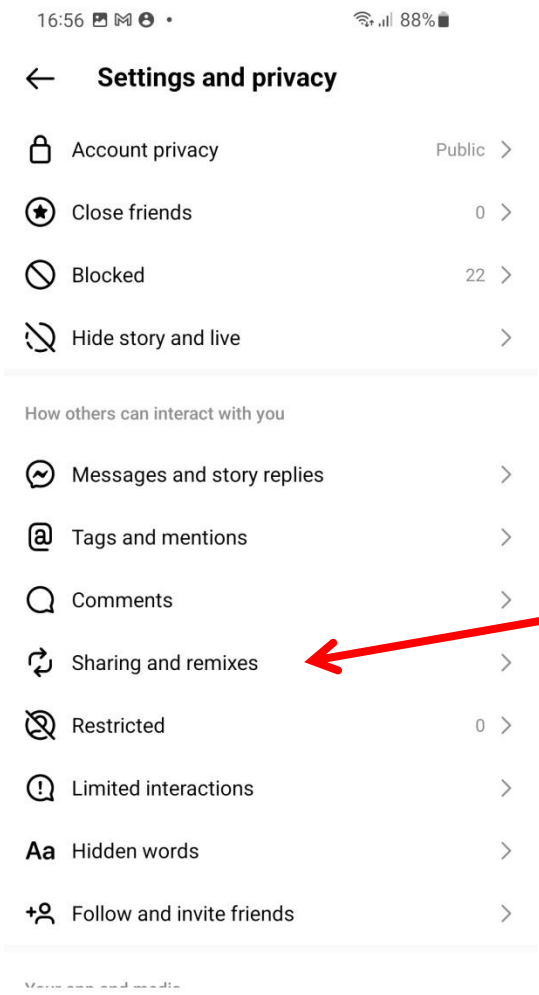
16:56 88%

Settings and privacy

Account privacy Public

Close friends 0

Blocked 22

Hide story and live

How others can interact with you

Messages and story replies

Tags and mentions

Comments

Sharing and remixes

Restricted 0

Limited interactions

Aa Hidden words

Follow and invite friends

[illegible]